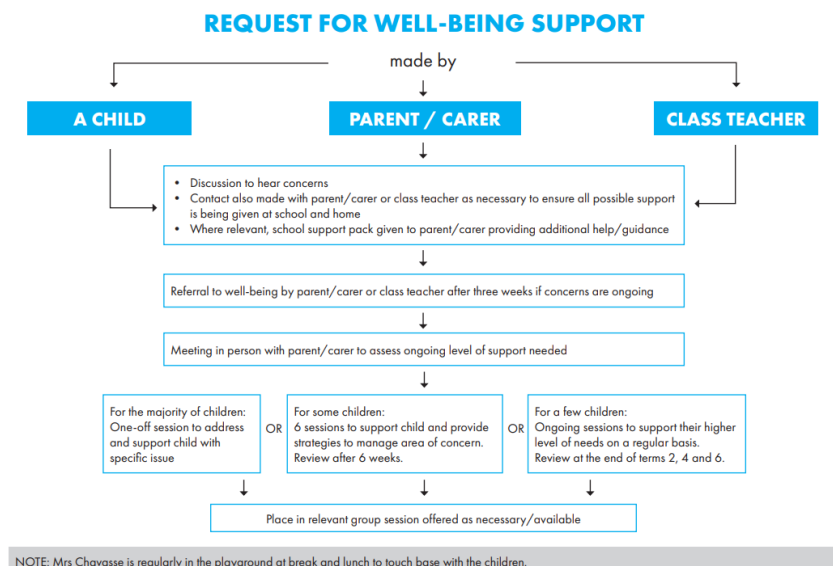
REQUEST FOR WELL-BEING SUPPORT

made by

A CHILD

PARENT / CARER

CLASS TEACHER

- Discussion to hear concerns
- Contact also made with parent/carer or class teacher as necessary to ensure all possible support is being given at school and home
- Where relevant, school support pack given to parent/carer providing additional help/guidance

Referral to well-being by parent/carer or class teacher after three weeks if concerns are ongoing

Meeting in person with parent/carer to assess ongoing level of support needed

For the majority of children: One-off session to address and support child with specific issue

OR

For some children: 6 sessions to support child and provide strategies to manage area of concern. Review after 6 weeks.

OR

For a few children: Ongoing sessions to support their higher level of needs on a regular basis. Review at the end of terms 2, 4 and 6.

Place in relevant group session offered as necessary/available

NOTE: Mrs Chavasse is regularly in the playground at break and lunch to touch base with the children.